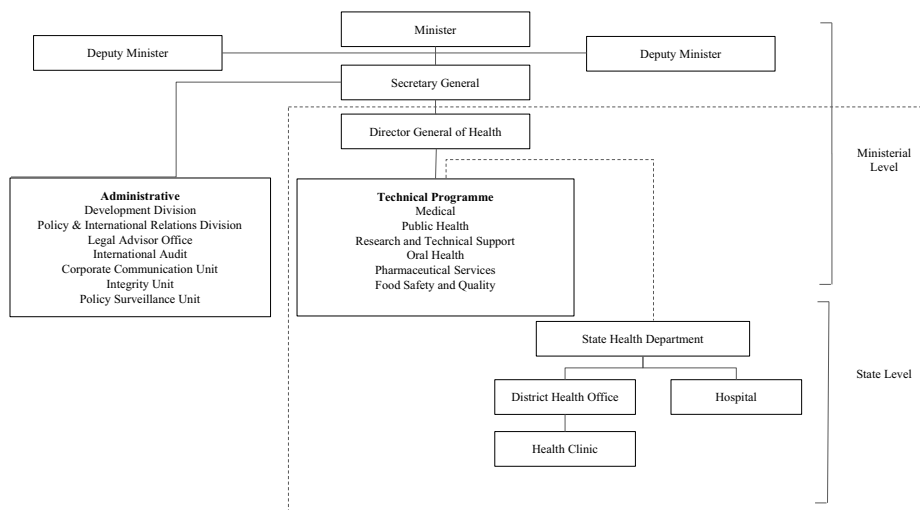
Minister

Deputy Minister

Deputy Minister

Secretary General

Director General of Health

Ministerial Level

**Administrative**
Development Division
Policy & International Relations Division
Legal Advisor Office
International Audit
Corporate Communication Unit
Integrity Unit
Policy Surveillance Unit

**Technical Programme**
Medical
Public Health
Research and Technical Support
Oral Health
Pharmaceutical Services
Food Safety and Quality

State Health Department

State Level

District Health Office

Hospital

Health Clinic